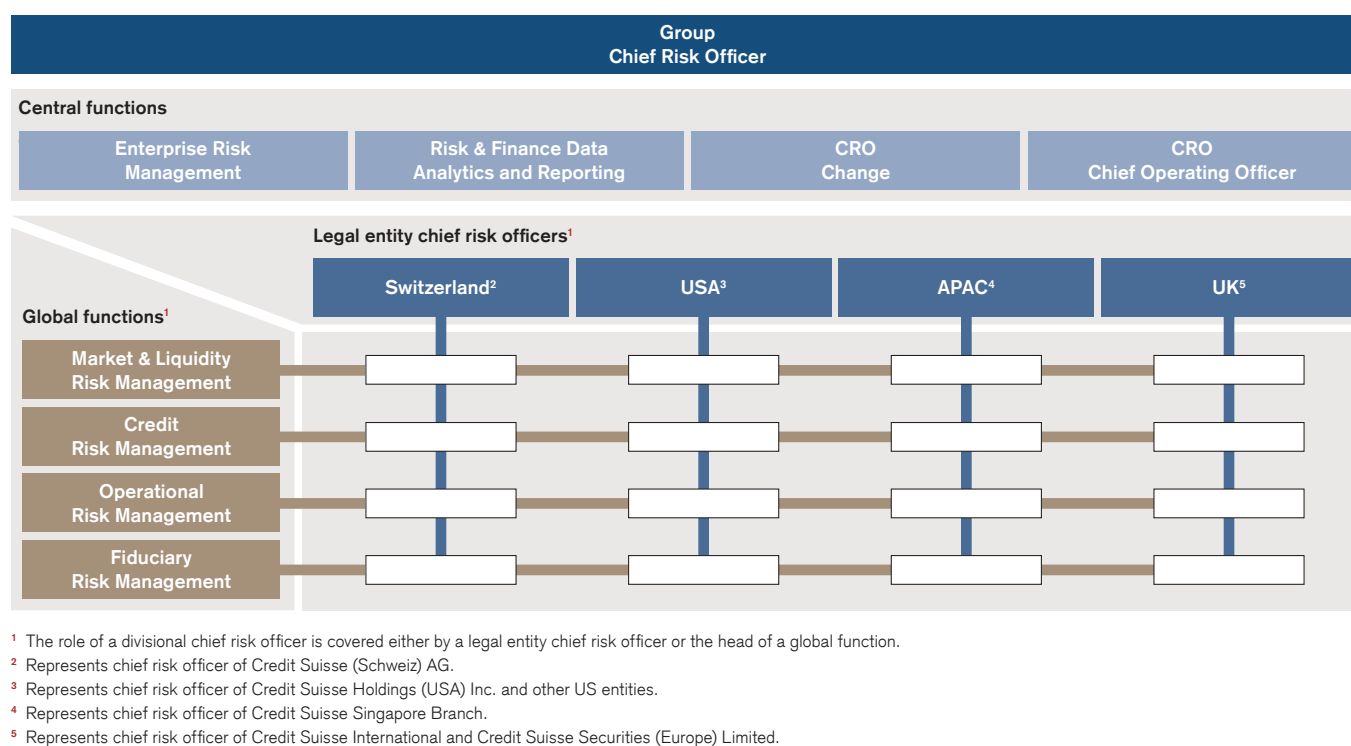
Group
Chief Risk Officer

Central functions

Enterprise Risk Management

Risk & Finance Data Analytics and Reporting

CRO Change

CRO Chief Operating Officer

Legal entity chief risk officers$^1$

Switzerland$^2$

USA$^3$

APAC$^4$

UK$^5$

Global functions$^1$

Market & Liquidity Risk Management

Credit Risk Management

Operational Risk Management

Fiduciary Risk Management

$^1$ The role of a divisional chief risk officer is covered either by a legal entity chief risk officer or the head of a global function.
$^2$ Represents chief risk officer of Credit Suisse (Schweiz) AG.
$^3$ Represents chief risk officer of Credit Suisse Holdings (USA) Inc. and other US entities.
$^4$ Represents chief risk officer of Credit Suisse Singapore Branch.
$^5$ Represents chief risk officer of Credit Suisse International and Credit Suisse Securities (Europe) Limited.